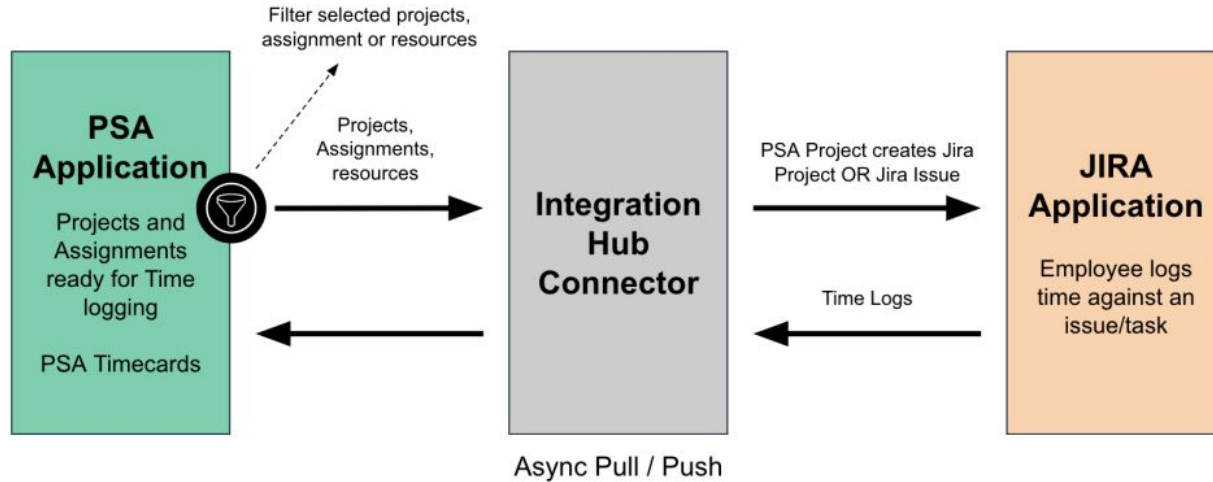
Filter selected projects, assignment or resources

PSA Application

Projects and Assignments ready for Time logging

PSA Timecards

Projects, Assignments, resources

Integration Hub Connector

Async Pull / Push

PSA Project creates Jira Project OR Jira Issue

Time Logs

JIRA Application

Employee logs time against an issue/task